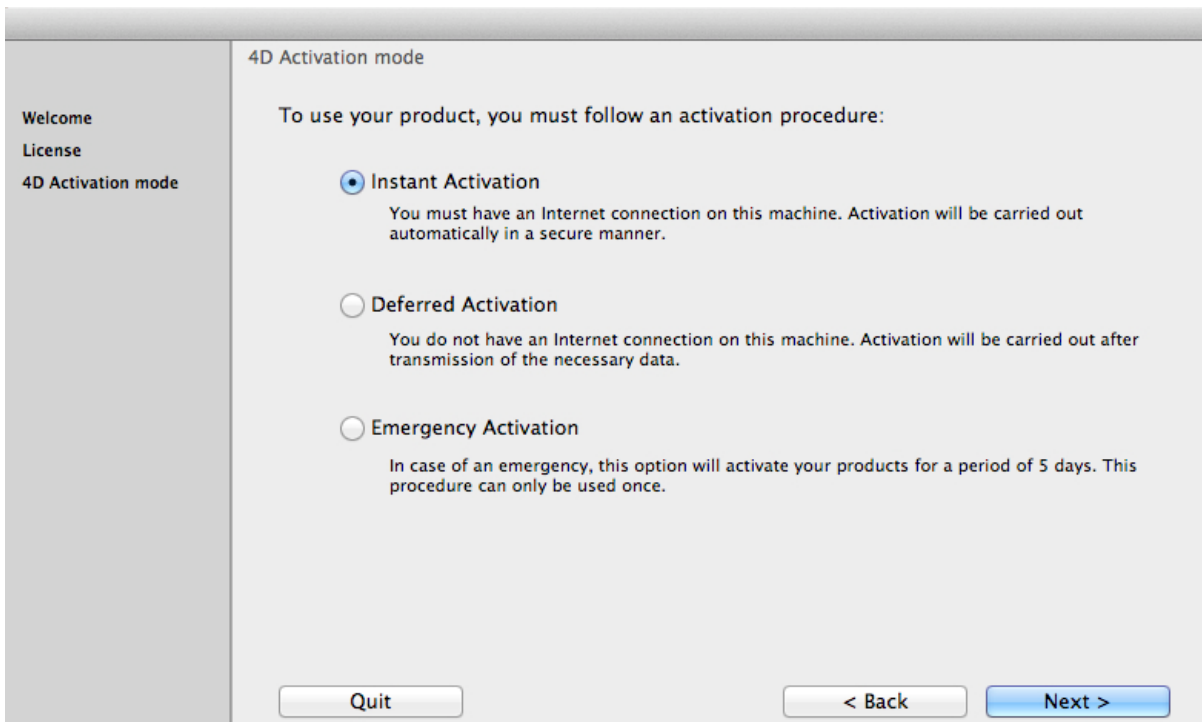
Welcome
License
4D Activation mode

4D Activation mode

To use your product, you must follow an activation procedure:

Instant Activation

You must have an Internet connection on this machine. Activation will be carried out automatically in a secure manner.

Deferred Activation

You do not have an Internet connection on this machine. Activation will be carried out after transmission of the necessary data.

Emergency Activation

In case of an emergency, this option will activate your products for a period of 5 days. This procedure can only be used once.

Quit

< Back

Next >